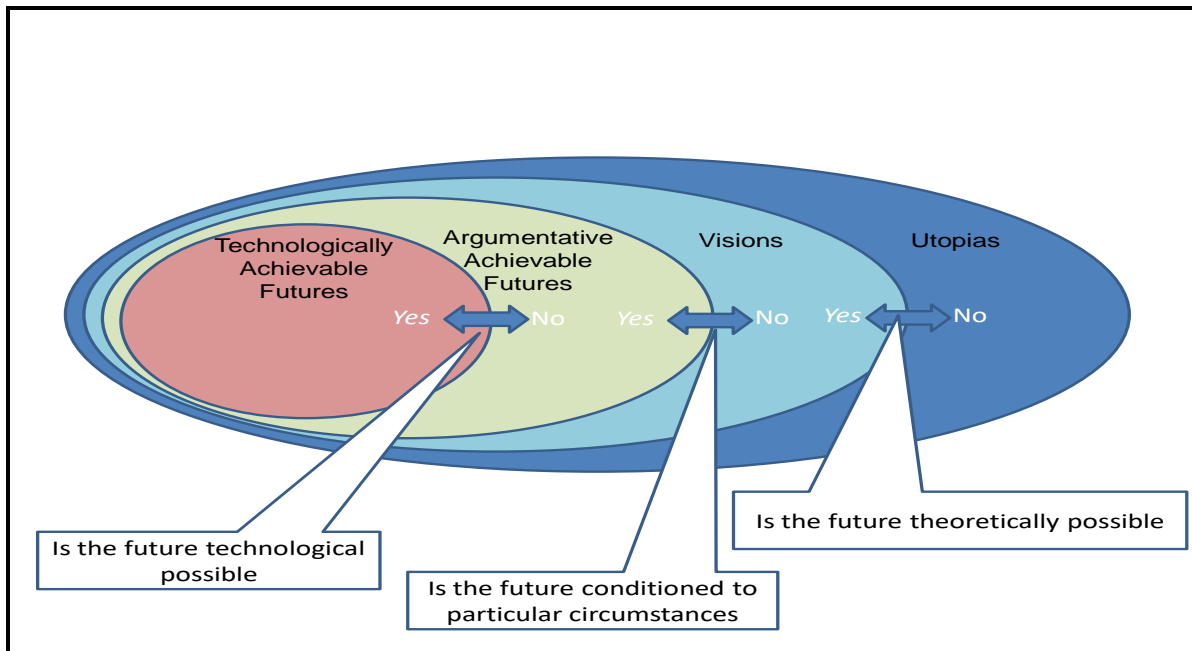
Technologically Achievable Futures

Argumentative Achievable Futures

Visions

Utopias

Yes No

Yes No

Yes No

Is the future theoretically possible

Is the future technological possible

Is the future conditioned to particular circumstances